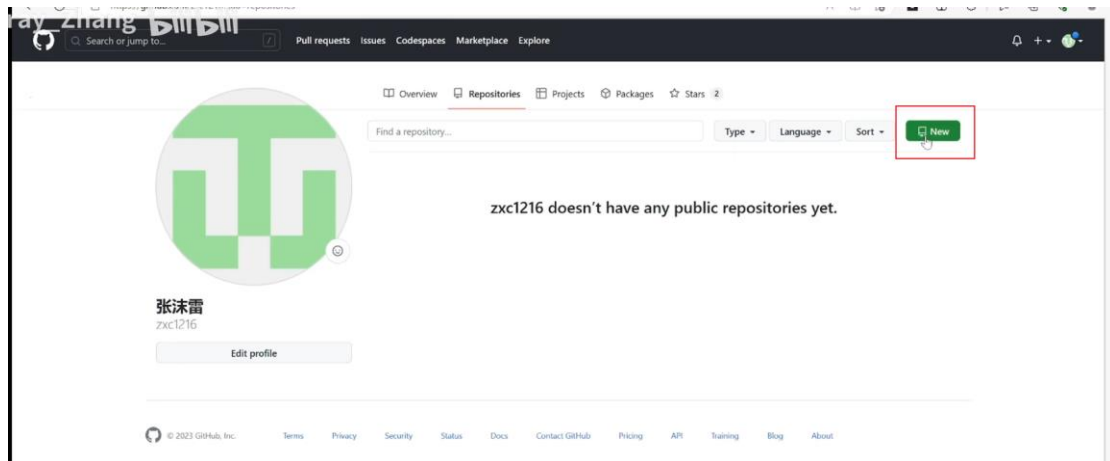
ray_Zhang bilibili

Search or jump to...

Pull requests Issues Codespaces Marketplace Explore

Overview Repositories Projects Packages Stars 2

Find a repository...

Type Language Sort New

zxc1216 doesn't have any public repositories yet.

张沫雷
zxc1216

Edit profile

© 2023 GitHub, Inc. Terms Privacy Security Status Docs Contact GitHub Pricing API Training Blog About